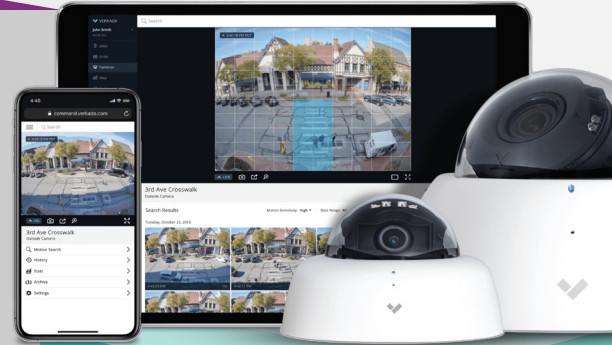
VERKADA

Search

John Smith

3rd Ave Crosswalk

Outside Camera

Search Results

Motion Sensitivity: High

Date Range

Tuesday, October 23, 2018

4:40

command.verkada.com

Search

3rd Ave Crosswalk

Outside Camera

Motion Search

History

Stats

Archive

Settings